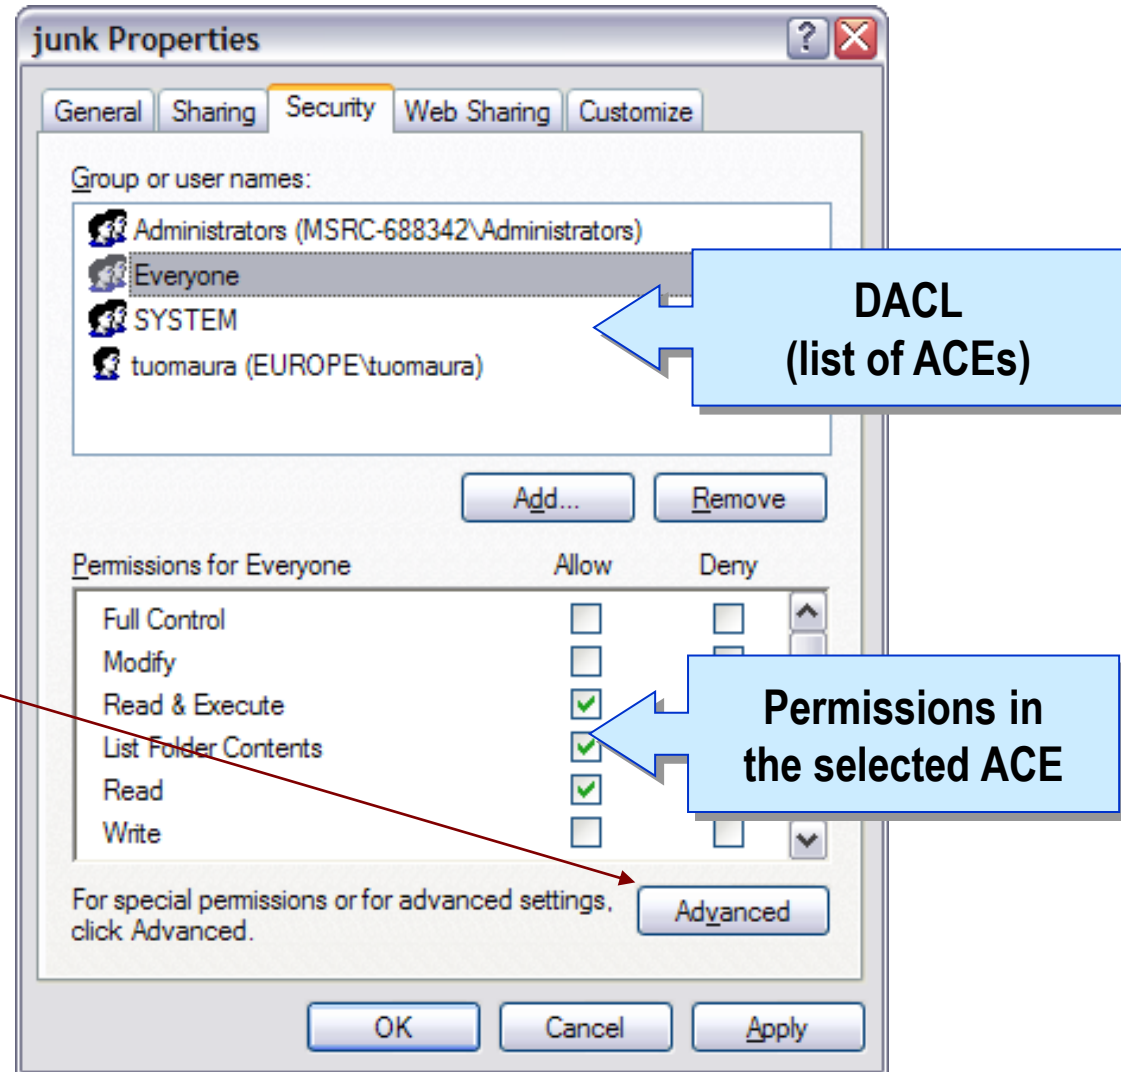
junk Properties

General | Sharing | Security | Web Sharing | Customize

Group or user names:

Administrators (MSRC-688342\Administrators)
Everyone
SYSTEM
tuomaura (EUROPE\tuomaura)

DACL
(list of ACEs)

Add... Remove

| Permissions for Everyone | Allow | Deny |
|---|---|---|
| Full Control | ☐ | ☐ |
| Modify | ☐ | |
| Read & Execute | ☑ | |
| List Folder Contents | ☑ | |
| Read | ☑ | |
| Write | ☐ | ☐ |

Permissions in the selected ACE

For special permissions or for advanced settings, click Advanced.

Advanced

OK Cancel Apply